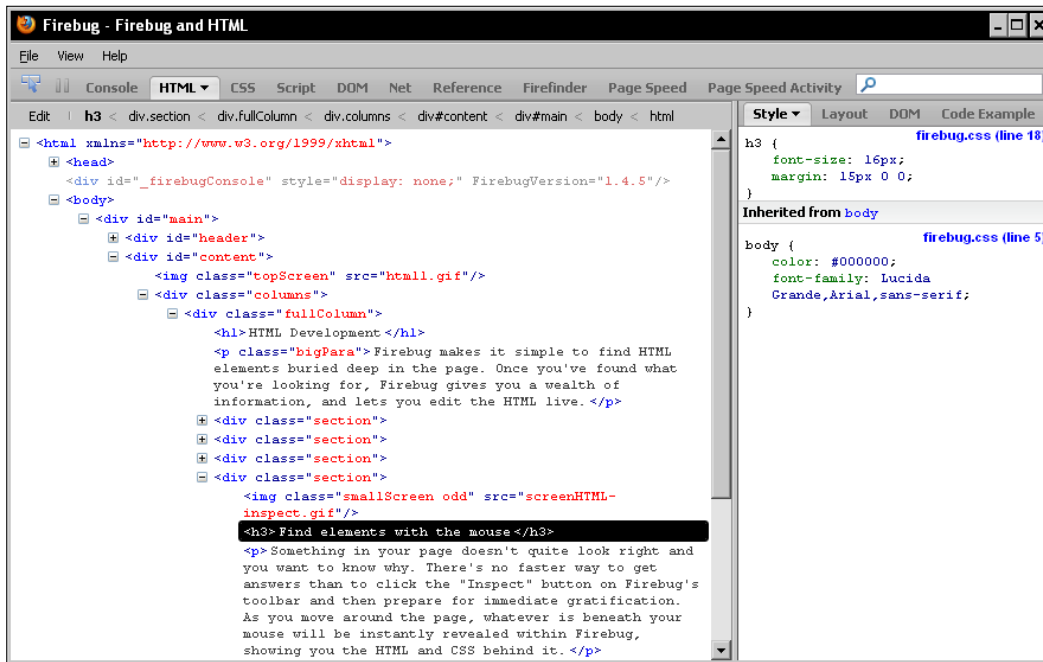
Firebug - Firebug and HTML

File View Help

Console HTML ▾ CSS Script DOM Net Reference Firefinder Page Speed Page Speed Activity

Edit | h3 < div.section < div.fullColumn < div.columns < div#content < div#main < body < html

<html xmlns="http://www.w3.org/1999/xhtml">
<head>
<div id="_firebugConsole" style="display: none;" FirebugVersion="1.4.5"/>
<body>
<div id="main">
<div id="header">
<div id="content">
<img class="topScreen" src="html1.gif"/>
<div class="columns">
<div class="fullColumn">
<h1> HTML Development </h1>
<p class="bigPara"> Firebug makes it simple to find HTML elements buried deep in the page. Once you've found what you're looking for, Firebug gives you a wealth of information, and lets you edit the HTML live. </p>
<div class="section">
<div class="section">
<div class="section">
<div class="section">
<img class="smallScreen odd" src="screenHTML-inspect.gif"/>
<h3> Find elements with the mouse </h3>
<p> Something in your page doesn't quite look right and you want to know why. There's no faster way to get answers than to click the "Inspect" button on Firebug's toolbar and then prepare for immediate gratification. As you move around the page, whatever is beneath your mouse will be instantly revealed within Firebug, showing you the HTML and CSS behind it. </p>

Style ▾ Layout DOM Code Example

h3 { firebug.css (line 18)
font-size: 16px;
margin: 15px 0 0;
}

Inherited from body

body { firebug.css (line 5)
color: #000000;
font-family: Lucida Grande,Arial,sans-serif;
}